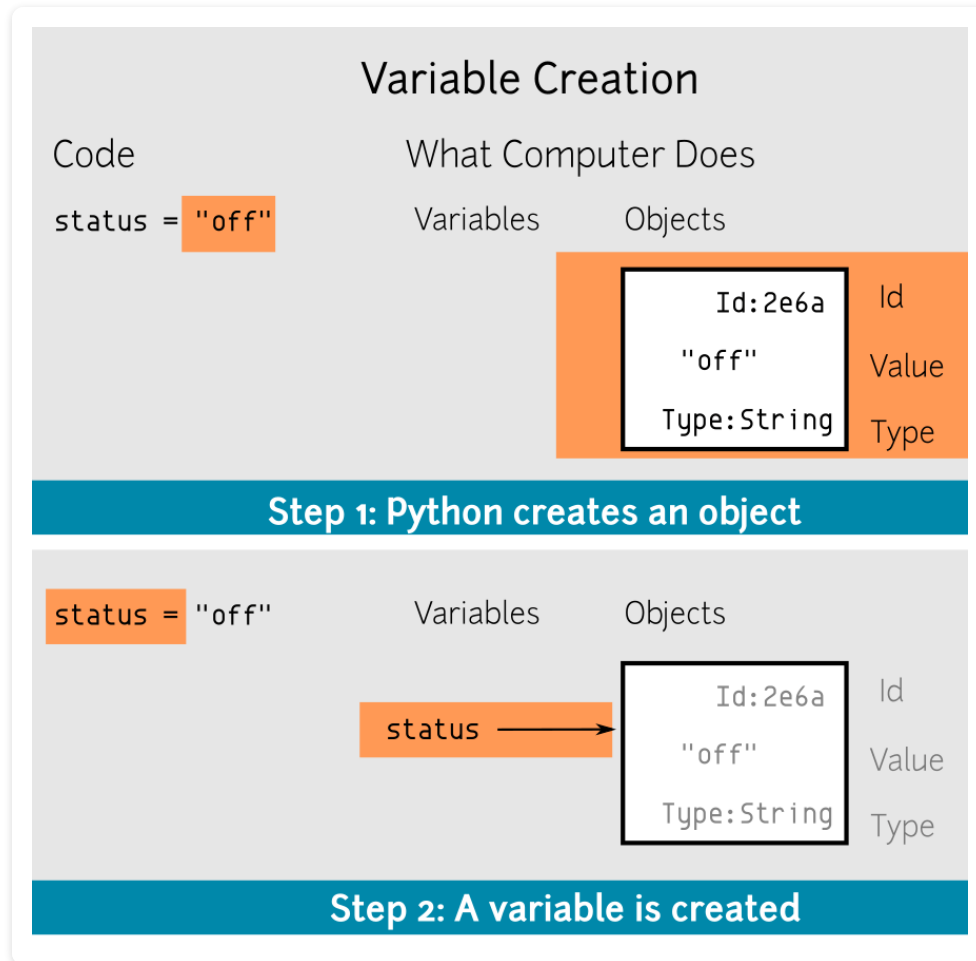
Variable Creation

Code

What Computer Does

status = "off"

Variables

Objects

Id:2e6a

Id

"off"

Value

Type:String

Type

Step 1: Python creates an object

status = "off"

Variables

Objects

status

Id:2e6a

Id

"off"

Value

Type:String

Type

Step 2: A variable is created